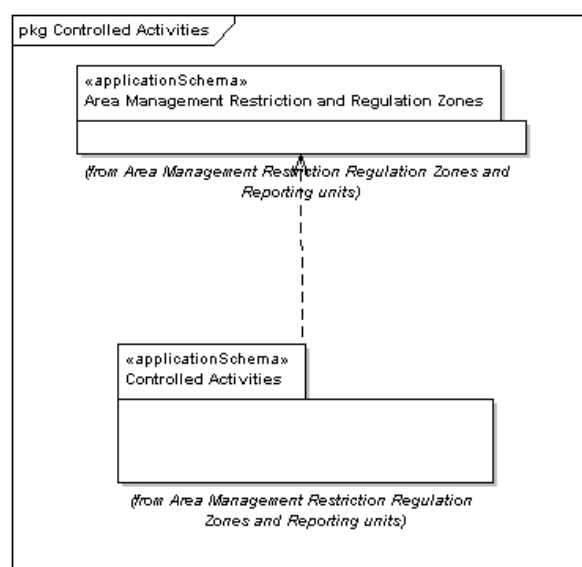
pkg Controlled Activities

«applicationSchema»
Area Management Restriction and Regulation Zones

(from Area Management Restriction Regulation Zones and Reporting units)

«applicationSchema»
Controlled Activities

(from Area Management Restriction Regulation Zones and Reporting units)